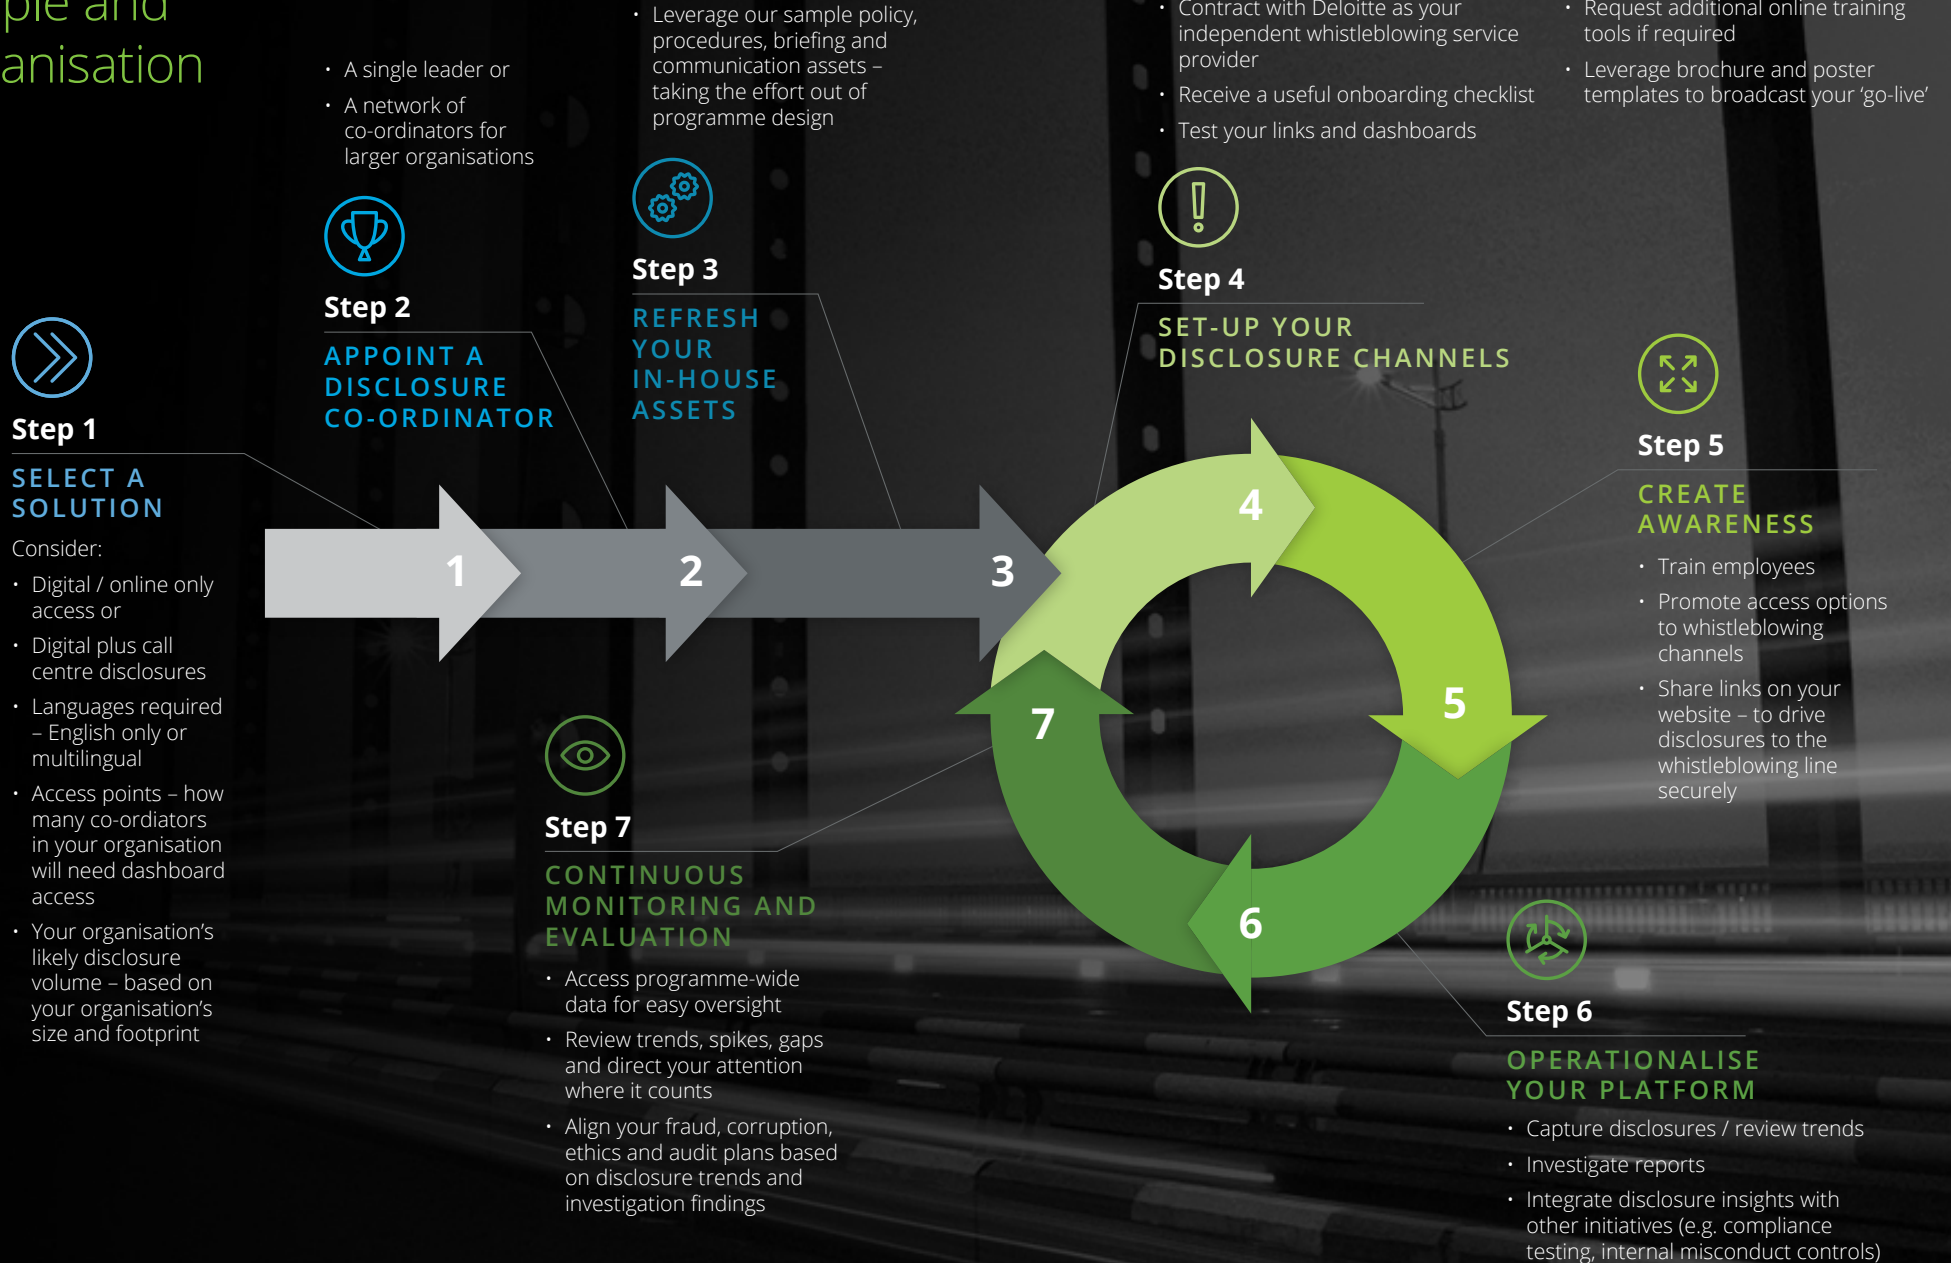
ple and
anisation

Step 1
SELECT A SOLUTION
Consider:
• Digital / online only access or
• Digital plus call centre disclosures
• Languages required – English only or multilingual
• Access points – how many co-ordiators in your organisation will need dashboard access
• Your organisation's likely disclosure volume – based on your organisation's size and footprint

• A single leader or
• A network of co-ordinators for larger organisations
Step 2
APPOINT A DISCLOSURE CO-ORDINATOR

• Leverage our sample policy, procedures, briefing and communication assets – taking the effort out of programme design
Step 3
REFRESH YOUR IN-HOUSE ASSETS

• Contract with Deloitte as your independent whistleblowing service provider
• Receive a useful onboarding checklist
• Test your links and dashboards
Step 4
SET-UP YOUR DISCLOSURE CHANNELS

• Request additional online training tools if required
• Leverage brochure and poster templates to broadcast your 'go-live'
Step 5
CREATE AWARENESS
• Train employees
• Promote access options to whistleblowing channels
• Share links on your website – to drive disclosures to the whistleblowing line securely

1
2
3
4
5
6
7

Step 6
OPERATIONALISE YOUR PLATFORM
• Capture disclosures / review trends
• Investigate reports
• Integrate disclosure insights with other initiatives (e.g. compliance testing, internal misconduct controls)

Step 7
CONTINUOUS MONITORING AND EVALUATION
• Access programme-wide data for easy oversight
• Review trends, spikes, gaps and direct your attention where it counts
• Align your fraud, corruption, ethics and audit plans based on disclosure trends and investigation findings